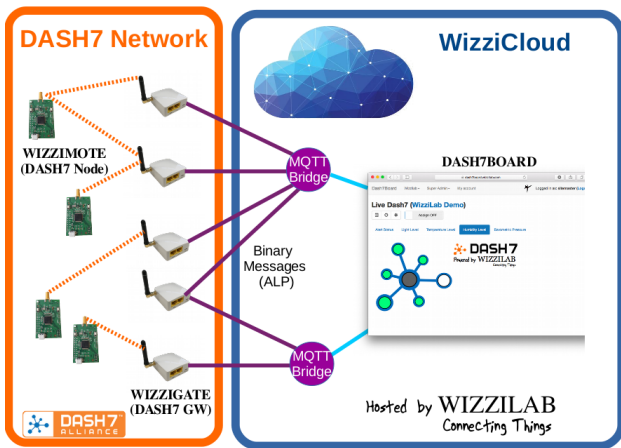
DASH7 Network

WizziCloud

WIZZIMOTE
(DASH7 Node)

MQTT
Bridge

DASH7BOARD

Live Dash7 (WizziLab Demo)

Assign OFF

DASH7
Powered by WIZZILAB

Binary
Messages
(ALP)

MQTT
Bridge

WIZZIGATE
(DASH7 GW)

DASH7 ALLIANCE

Hosted by WIZZILAB
Connecting Things